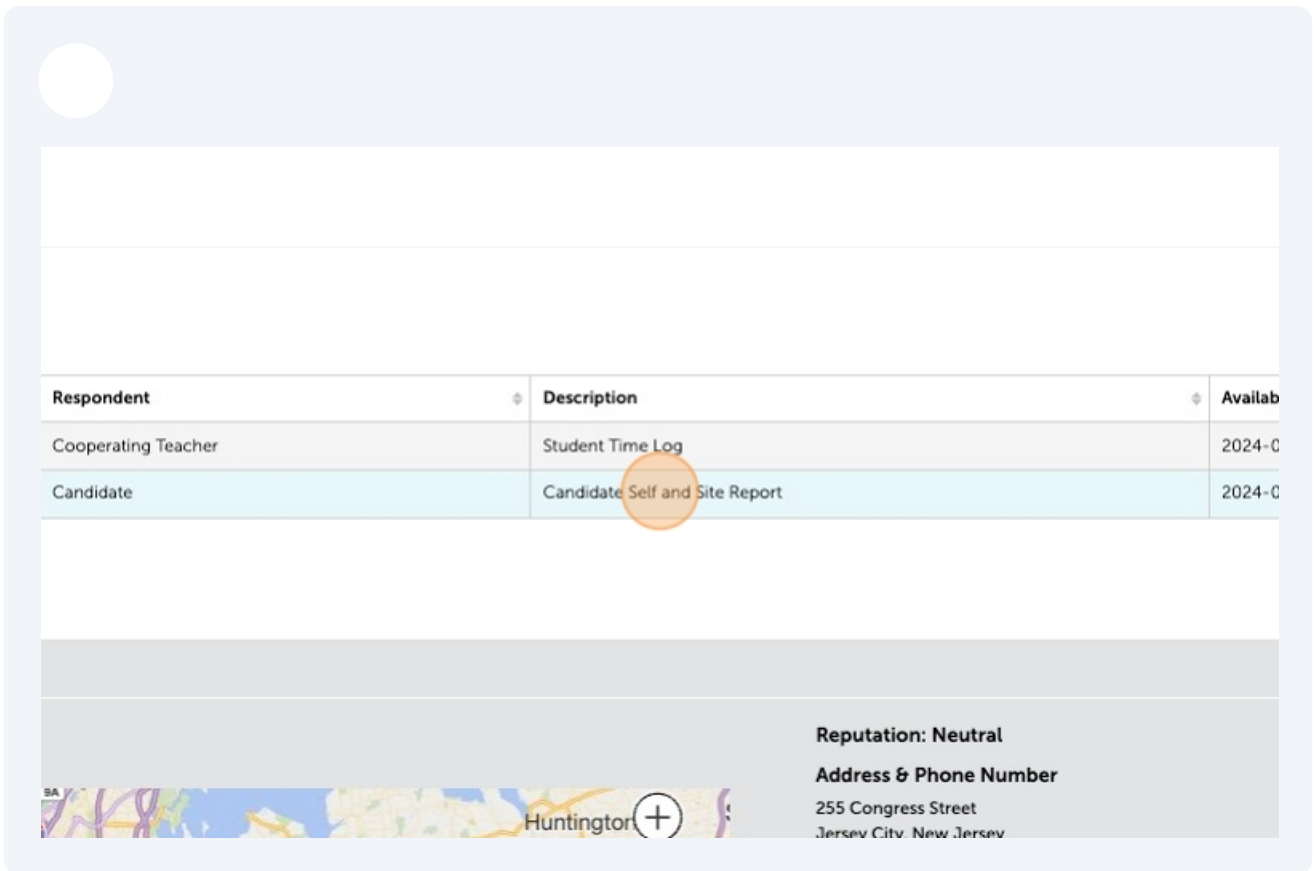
| Respondent | Description | Availab |
|---|---|---|
| Cooperating Teacher | Student Time Log | 2024-0 |
| Candidate | Candidate Self and Site Report | 2024-0 |

Reputation: Neutral

Address & Phone Number

255 Congress Street
Jersey City, New Jersey

Huntington